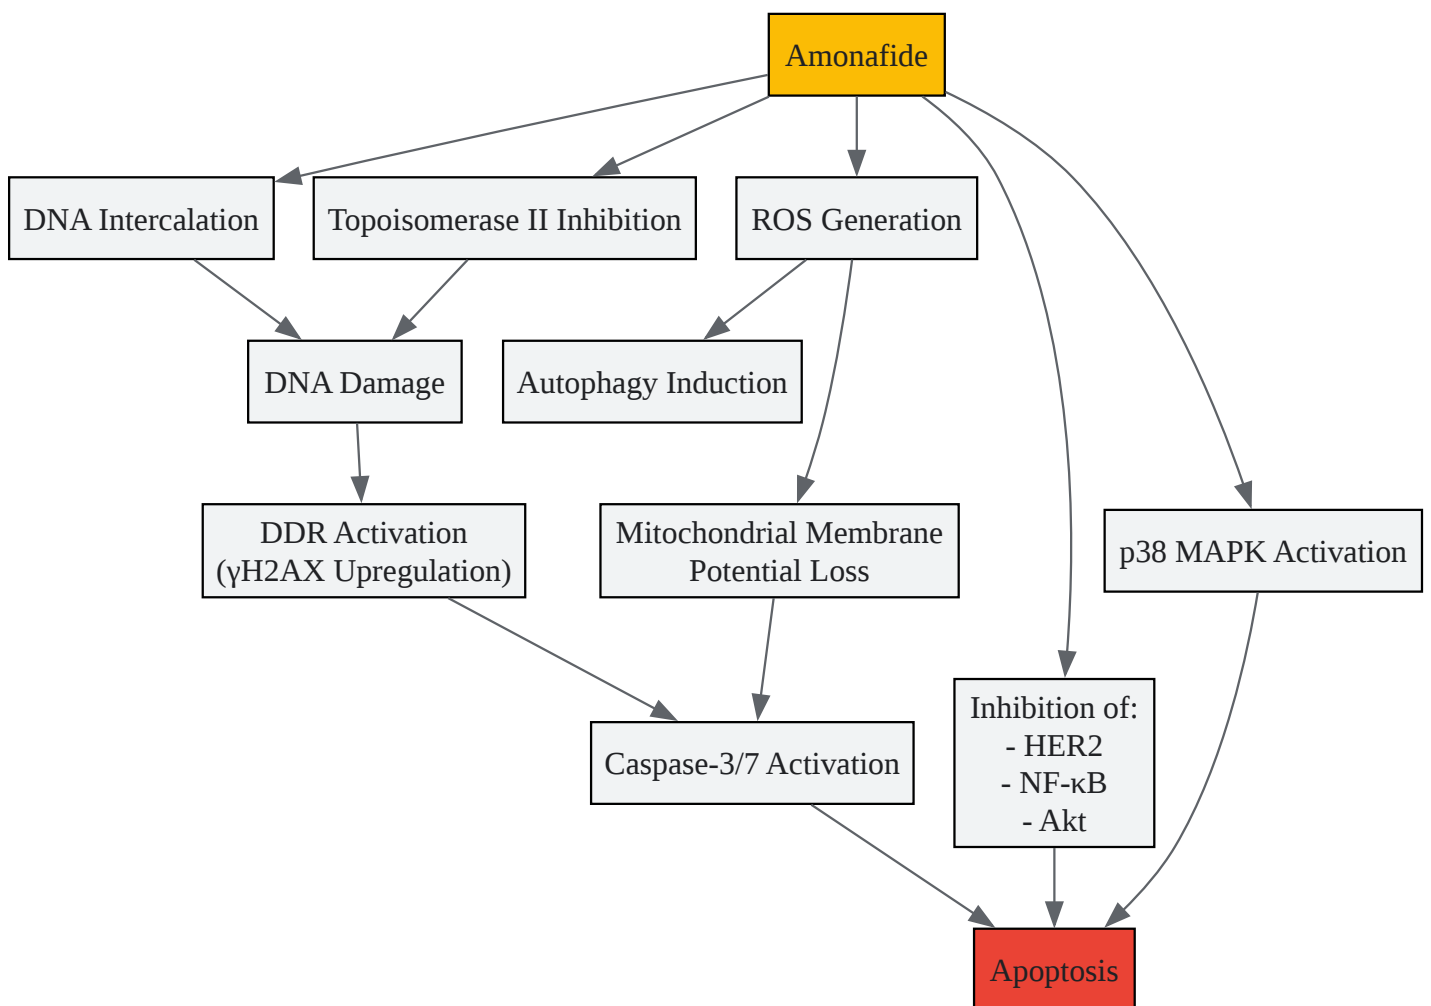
Amonafide

DNA Intercalation

Topoisomerase II Inhibition

ROS Generation

DNA Damage

Autophagy Induction

DDR Activation (γH2AX Upregulation)

Mitochondrial Membrane Potential Loss

p38 MAPK Activation

Inhibition of:
- HER2
- NF-κB
- Akt

Caspase-3/7 Activation

Apoptosis